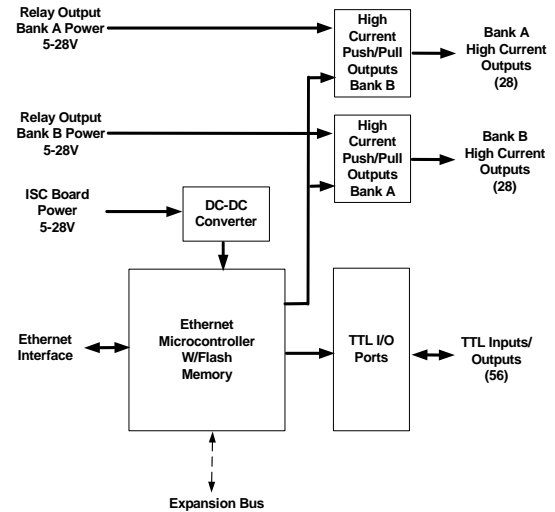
Relay Output Bank A Power 5-28V

High Current Push/Pull Outputs Bank B

Bank A High Current Outputs (28)

Relay Output Bank B Power 5-28V

High Current Push/Pull Outputs Bank A

Bank B High Current Outputs (28)

ISC Board Power 5-28V

DC-DC Converter

Ethernet Interface

Ethernet Microcontroller W/Flash Memory

TTL I/O Ports

TTL Inputs/ Outputs (56)

Expansion Bus